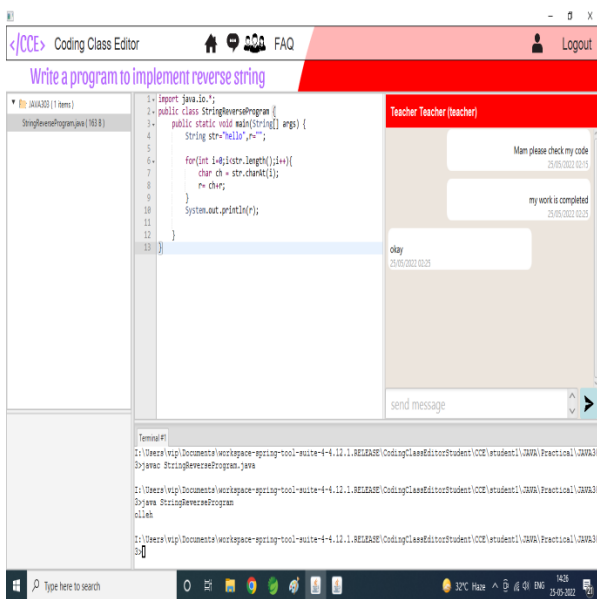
</CCE> Coding Class Editor FAQ Logout

Write a program to implement reverse string

JAVA303 ( 1 items )

StringReverseProgram.java ( 163 B )

1 import java.io.*;
2 public class StringReverseProgram {
3 public static void main(String[] args) {
4 String str="hello",r="";
5
6 for(int i=0;i<str.length();i++){
7 char ch = str.charAt(i);
8 r= ch+r;
9 }
10 System.out.println(r);
11
12 }
13 }

Teacher Teacher (teacher)

Mam please check my code
25/05/2022 02:15

my work is completed
25/05/2022 02:25

okay
25/05/2022 02:25

send message

Terminal #1

I:\Users\vip\Documents\workspace-spring-tool-suite-4-4.12.1.RELEASE\CodingClassEditorStudent\CCE\student1\JAVA\Practical\JAVA3
3>javac StringReverseProgram.java

I:\Users\vip\Documents\workspace-spring-tool-suite-4-4.12.1.RELEASE\CodingClassEditorStudent\CCE\student1\JAVA\Practical\JAVA3
3>java StringReverseProgram
olleh

I:\Users\vip\Documents\workspace-spring-tool-suite-4-4.12.1.RELEASE\CodingClassEditorStudent\CCE\student1\JAVA\Practical\JAVA3
3>

Type here to search

32°C Haze ENG 14:26 25-05-2022